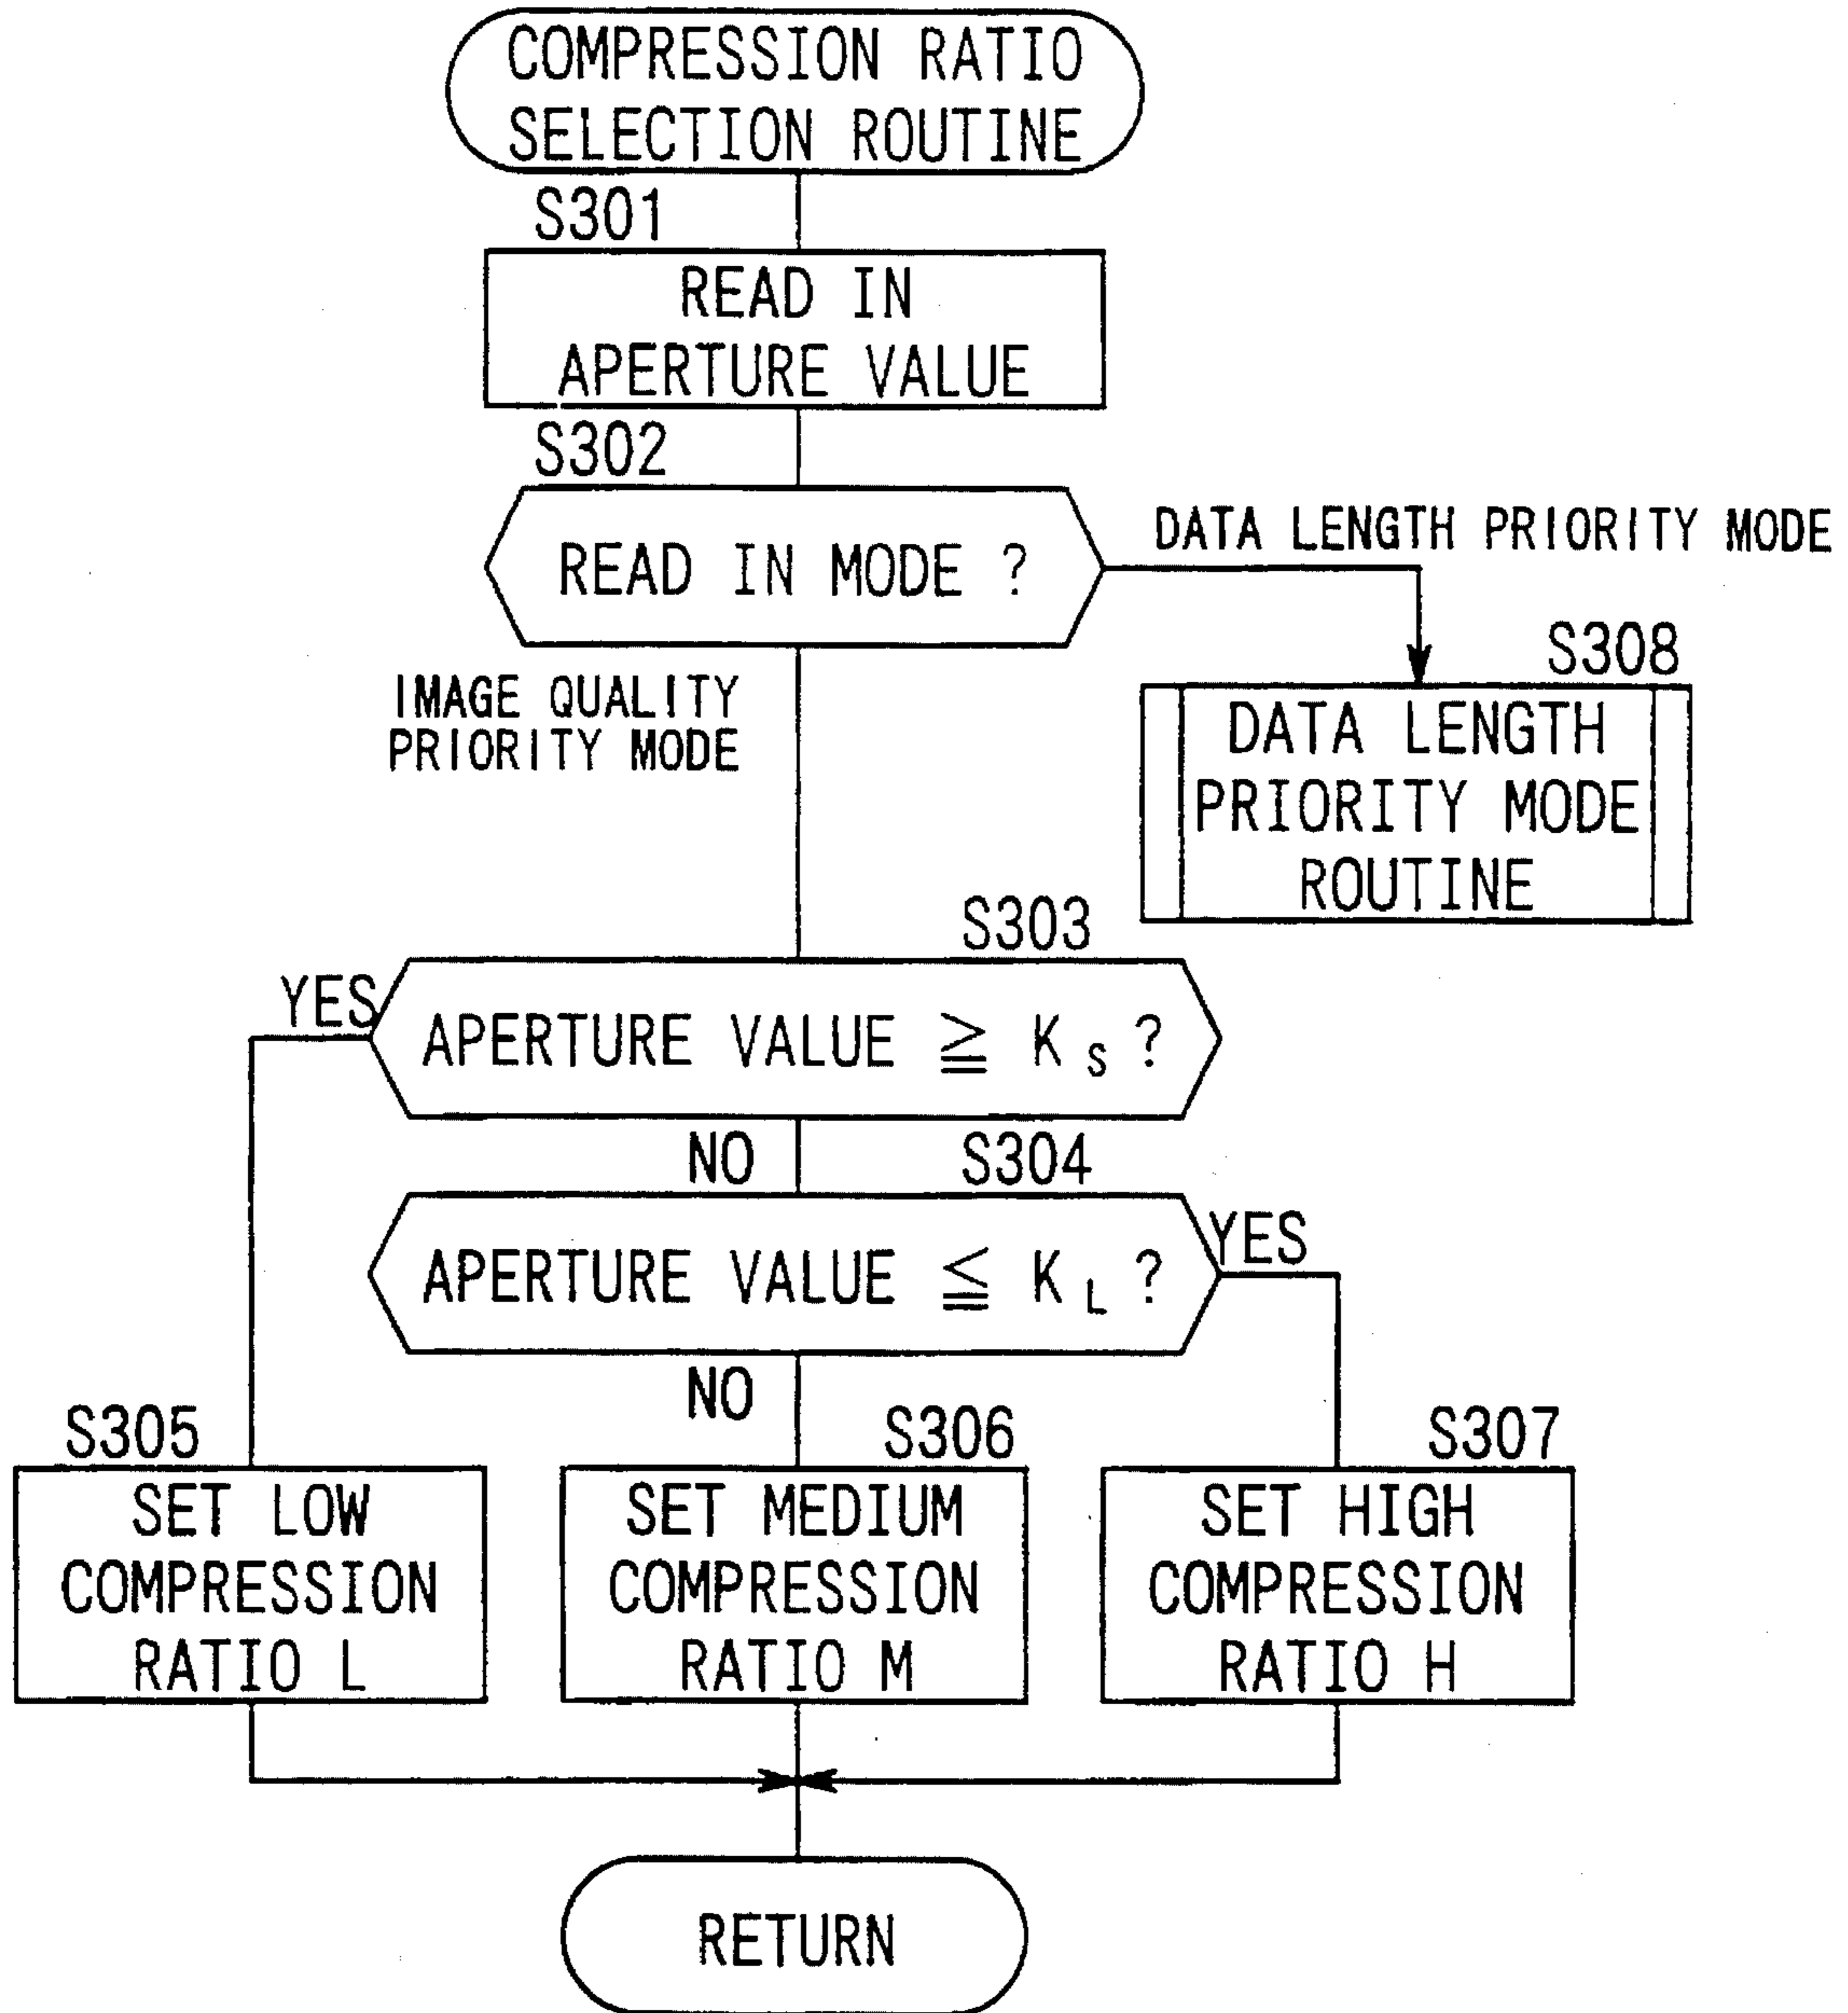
COMPRESSION RATIO SELECTION ROUTINE

S301

READ IN APERTURE VALUE

S302

READ IN MODE ?

DATA LENGTH PRIORITY MODE

S308

DATA LENGTH PRIORITY MODE ROUTINE

IMAGE QUALITY PRIORITY MODE

S303

YES

APERTURE VALUE $\geqq K_S$ ?

NO

S304

APERTURE VALUE $\leqq K_L$ ?

YES

NO

S305

SET LOW COMPRESSION RATIO L

S306

SET MEDIUM COMPRESSION RATIO M

S307

SET HIGH COMPRESSION RATIO H

RETURN